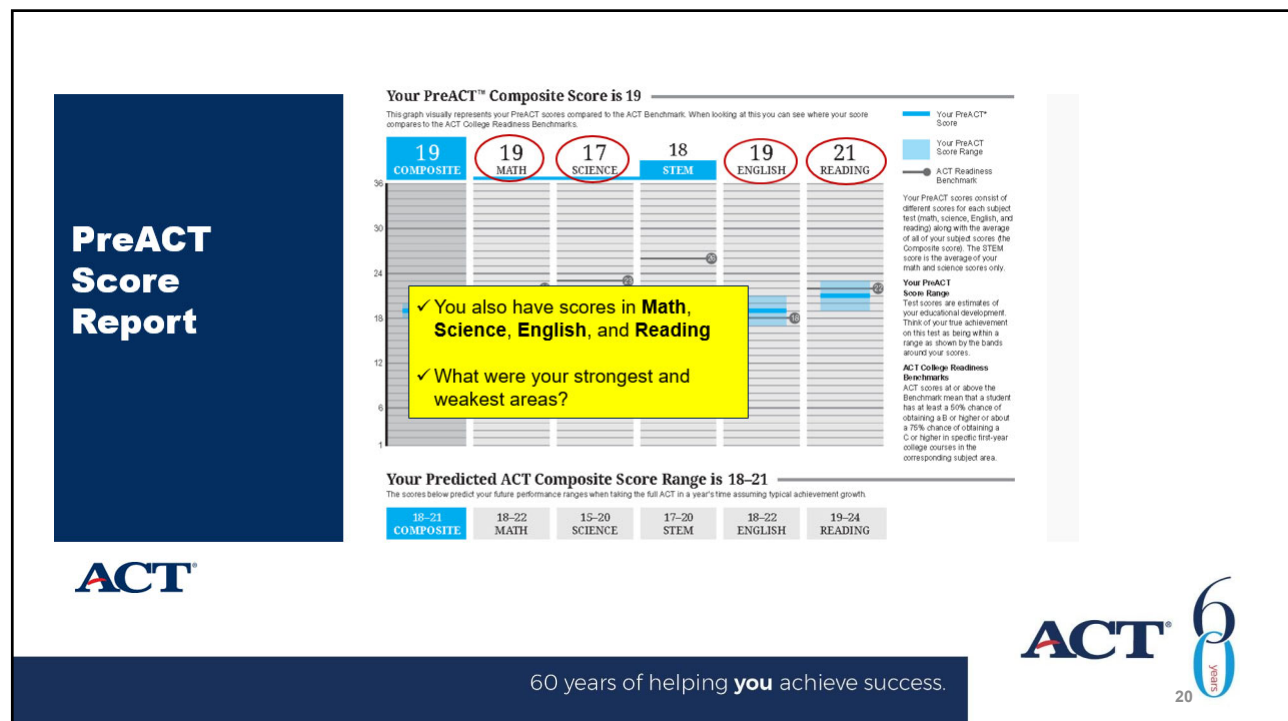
PreACT Score Report

Your PreACT™ Composite Score is 19

This graph visually represents your PreACT scores compared to the ACT Benchmark. When looking at this you can see where your score compares to the ACT College Readiness Benchmarks.

| 19 COMPOSITE | 19 MATH | 17 SCIENCE | 18 STEM | 19 ENGLISH | 21 READING |
|---|---|---|---|---|---|

36
30
24
18
12
6
1

22
26
22
18
22

✓ You also have scores in **Math**, **Science**, **English**, and **Reading**

✓ What were your strongest and weakest areas?

Your PreACT® Score

Your PreACT Score Range

ACT Readiness Benchmark

Your PreACT scores consist of different scores for each subject test (math, science, English, and reading) along with the average of all of your subject scores (the Composite score). The STEM score is the average of your math and science scores only.

**Your PreACT Score Range**
Test scores are estimates of your educational development. Think of your true achievement on this test as being within a range as shown by the bands around your scores.

**ACT College Readiness Benchmarks**
ACT scores at or above the Benchmark mean that a student has at least a 50% chance of obtaining a B or higher or about a 75% chance of obtaining a C or higher in specific first-year college courses in the corresponding subject area.

Your Predicted ACT Composite Score Range is 18–21

The scores below predict your future performance ranges when taking the full ACT in a year's time assuming typical achievement growth.

| 18–21 COMPOSITE | 18–22 MATH | 15–20 SCIENCE | 17–20 STEM | 18–22 ENGLISH | 19–24 READING |
|---|---|---|---|---|---|

ACT®

ACT® 60 years

60 years of helping **you** achieve success.

20